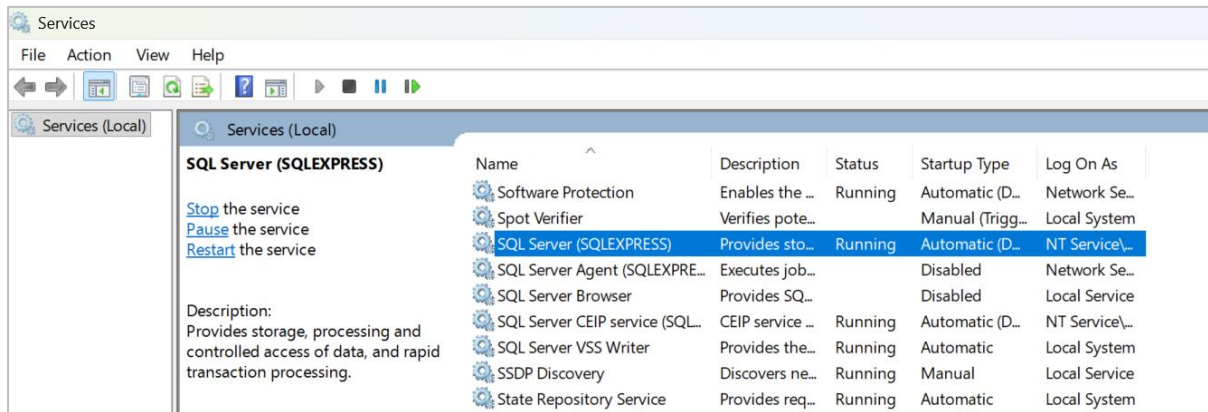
Services

File Action View Help

Services (Local)

Services (Local)

SQL Server (SQLEXPRESS)

Stop the service
Pause the service
Restart the service

Description:
Provides storage, processing and controlled access of data, and rapid transaction processing.

| Name | Description | Status | Startup Type | Log On As |
|---|---|---|---|---|
| Software Protection | Enables the ... | Running | Automatic (D... | Network Se... |
| Spot Verifier | Verifies pote... | | Manual (Trigg... | Local System |
| SQL Server (SQLEXPRESS) | Provides sto... | Running | Automatic (D... | NT Service\... |
| SQL Server Agent (SQLEXPRE... | Executes job... | | Disabled | Network Se... |
| SQL Server Browser | Provides SQ... | | Disabled | Local Service |
| SQL Server CEIP service (SQL... | CEIP service ... | Running | Automatic (D... | NT Service\... |
| SQL Server VSS Writer | Provides the... | Running | Automatic | Local System |
| SSDP Discovery | Discovers ne... | Running | Manual | Local Service |
| State Repository Service | Provides req... | Running | Automatic | Local System |